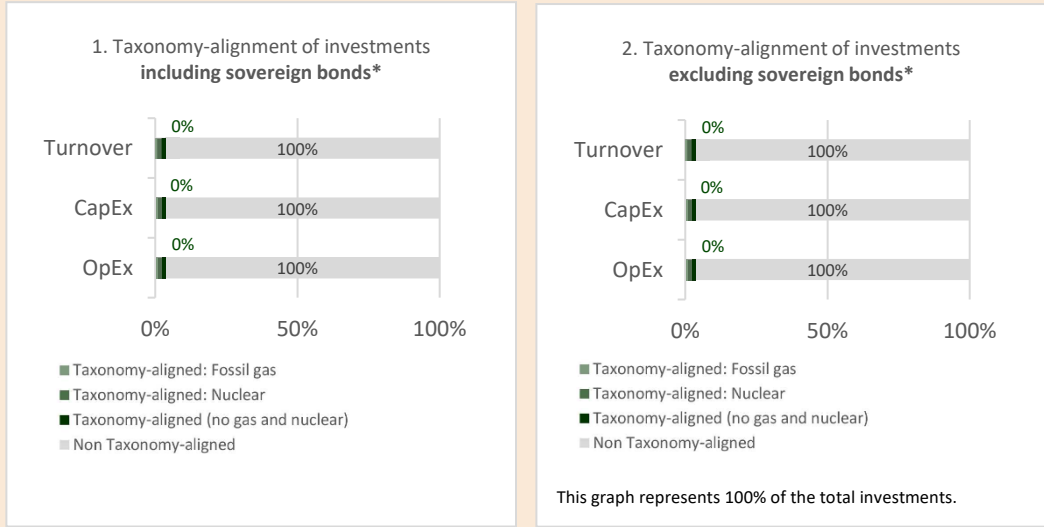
1. Taxonomy-alignment of investments **including sovereign bonds***

Turnover
0%
100%

CapEx
0%
100%

OpEx
0%
100%

0%
50%
100%

Taxonomy-aligned: Fossil gas
Taxonomy-aligned: Nuclear
Taxonomy-aligned (no gas and nuclear)
Non Taxonomy-aligned

2. Taxonomy-alignment of investments **excluding sovereign bonds***

Turnover
0%
100%

CapEx
0%
100%

OpEx
0%
100%

0%
50%
100%

Taxonomy-aligned: Fossil gas
Taxonomy-aligned: Nuclear
Taxonomy-aligned (no gas and nuclear)
Non Taxonomy-aligned

This graph represents 100% of the total investments.